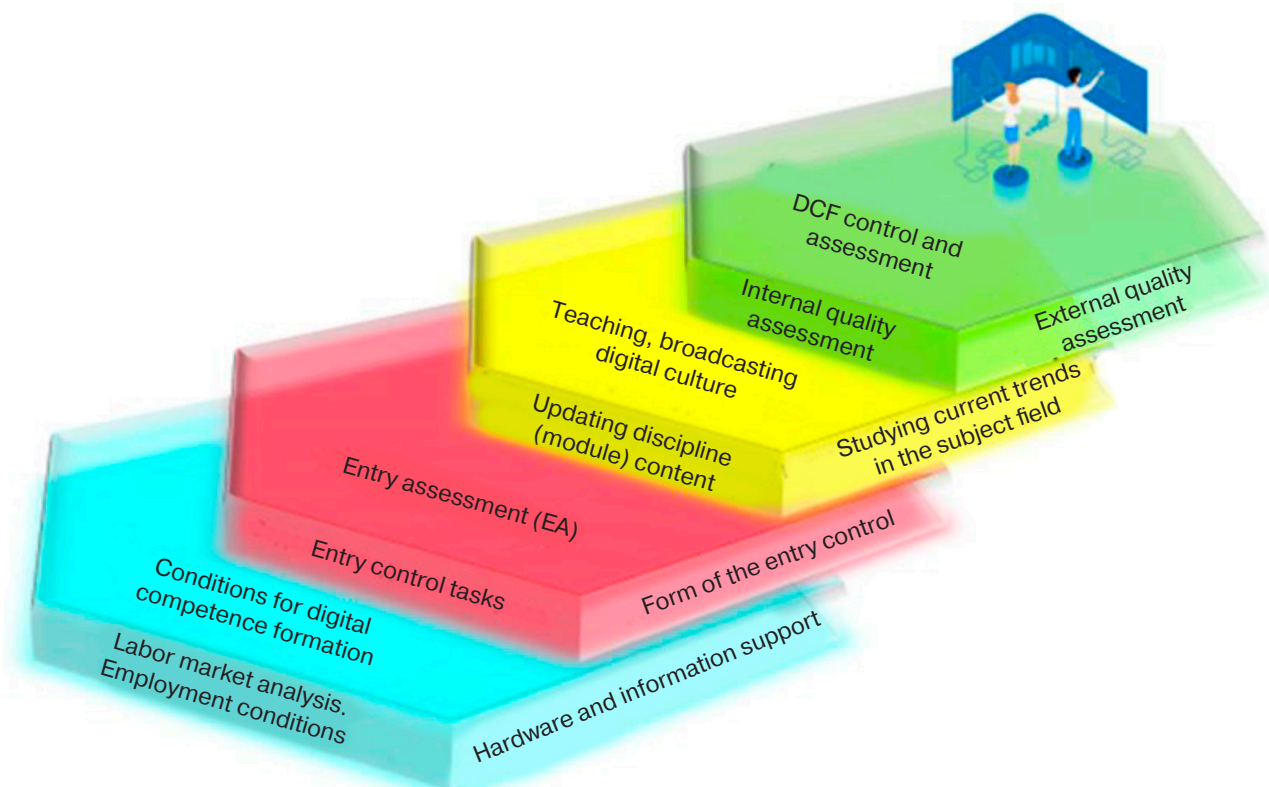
DCF control and assessment

Internal quality assessment

External quality assessment

Teaching, broadcasting digital culture

Updating discipline (module) content

Studying current trends in the subject field

Entry assessment (EA)

Entry control tasks

Form of the entry control

Conditions for digital competence formation

Labor market analysis. Employment conditions

Hardware and information support